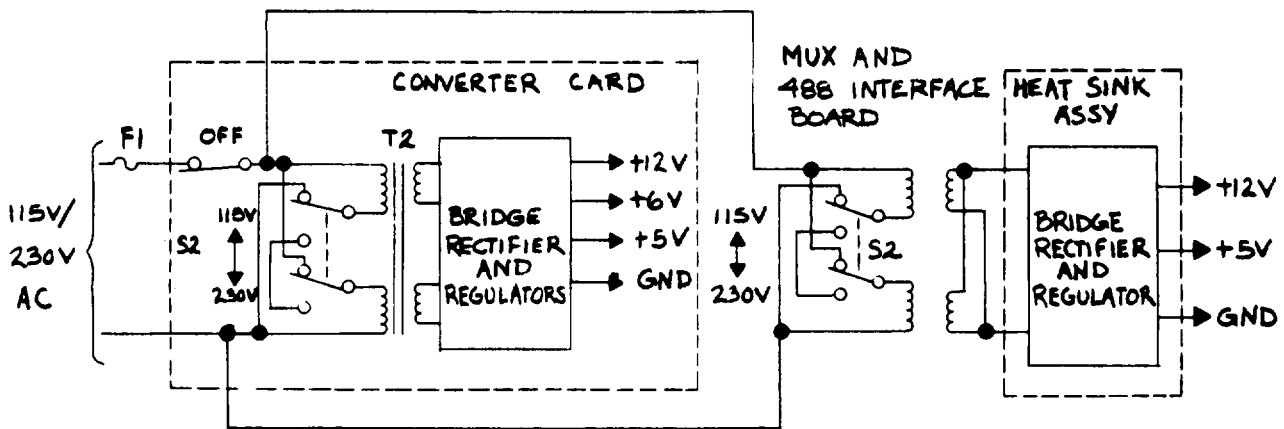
CONVERTER CARD

MUX AND
488 INTERFACE
BOARD

HEAT SINK
ASSY

F1
OFF
T2

115V/
230V
AC

S2
115V
230V

BRIDGE
RECTIFIER
AND
REGULATORS

+12V
+6V
+5V
GND

115V
230V
S2

BRIDGE
RECTIFIER
AND
REGULATOR

+12V
+5V
GND